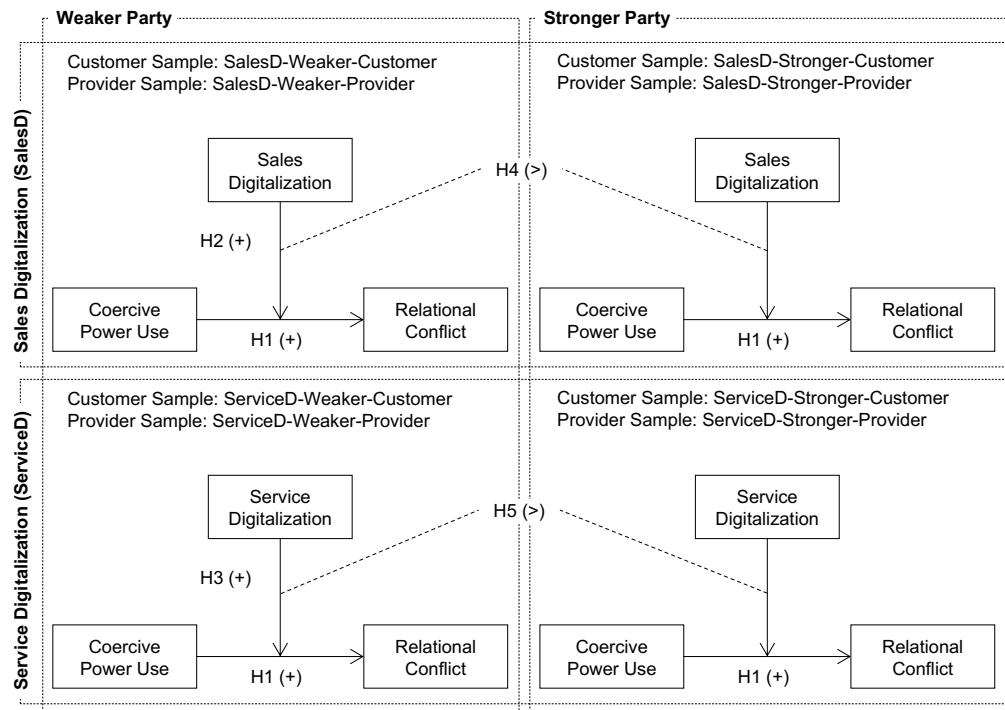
Weaker Party

Stronger Party

Sales Digitalization (SalesD)

Customer Sample: SalesD-Weaker-Customer
Provider Sample: SalesD-Weaker-Provider

Sales Digitalization

H2 (+)

Coercive Power Use

H1 (+)

Relational Conflict

H4 (>)

Customer Sample: SalesD-Stronger-Customer
Provider Sample: SalesD-Stronger-Provider

Sales Digitalization

Coercive Power Use

H1 (+)

Relational Conflict

Service Digitalization (ServiceD)

Customer Sample: ServiceD-Weaker-Customer
Provider Sample: ServiceD-Weaker-Provider

Service Digitalization

H3 (+)

Coercive Power Use

H1 (+)

Relational Conflict

H5 (>)

Customer Sample: ServiceD-Stronger-Customer
Provider Sample: ServiceD-Stronger-Provider

Service Digitalization

Coercive Power Use

H1 (+)

Relational Conflict